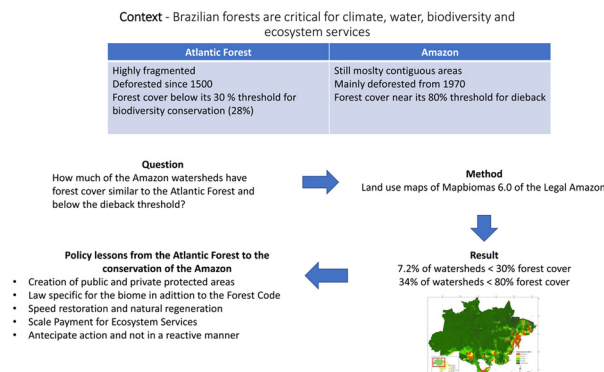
Context - Brazilian forests are critical for climate, water, biodiversity and ecosystem services

| Atlantic Forest | Amazon |
|---|---|
| Highly fragmented<br>Deforested since 1500<br>Forest cover below its 30 % threshold for biodiversity conservation (28%) | Still moslty contiguous areas<br>Mainly deforested from 1970<br>Forest cover near its 80% threshold for dieback |

Question
How much of the Amazon watersheds have forest cover similar to the Atlantic Forest and below the dieback threshold?

Method
Land use maps of Mapbiomas 6.0 of the Legal Amazon

Result
7.2% of watersheds < 30% forest cover
34% of watersheds < 80% forest cover

Policy lessons from the Atlantic Forest to the conservation of the Amazon
• Creation of public and private protected areas
• Law specific for the biome in adittion to the Forest Code
• Speed restoration and natural regeneration
• Scale Payment for Ecosystem Services
• Antecipate action and not in a reactive manner